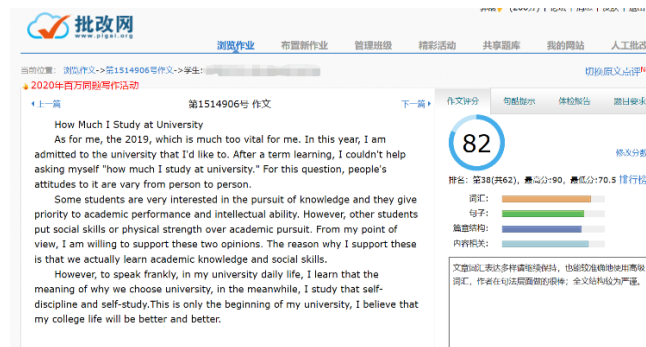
批改网
www.pigai.org

浏览作业 布置新作业 管理班级 精彩活动 共享题库 我的网站 人工批改

当前位置: 浏览作业->第1514906号作文->学生: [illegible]

切换原文点评

2020年百万同题写作活动

上一篇 第1514906号 作文 下一篇

How Much I Study at University

As for me, the 2019, which is much too vital for me. In this year, I am admitted to the university that I'd like to. After a term learning, I couldn't help asking myself "how much I study at university." For this question, people's attitudes to it are vary from person to person.

Some students are very interested in the pursuit of knowledge and they give priority to academic performance and intellectual ability. However, other students put social skills or physical strength over academic pursuit. From my point of view, I am willing to support these two opinions. The reason why I support these is that we actually learn academic knowledge and social skills.

However, to speak frankly, in my university daily life, I learn that the meaning of why we choose university, in the meanwhile, I study that self-discipline and self-study.This is only the beginning of my university, I believe that my college life will be better and better.

作文评分 句酷批改 体检报告 题目要求

82

修改分数

排名: 第38(共62), 最高分:90, 最低分:70.5 排行榜

词汇:
句子:
篇章结构:
内容相关:

文章词汇表达多样请继续保持,也能较准确地使用高级词汇,作者在句法层面做的很棒;全文结构较为严谨。